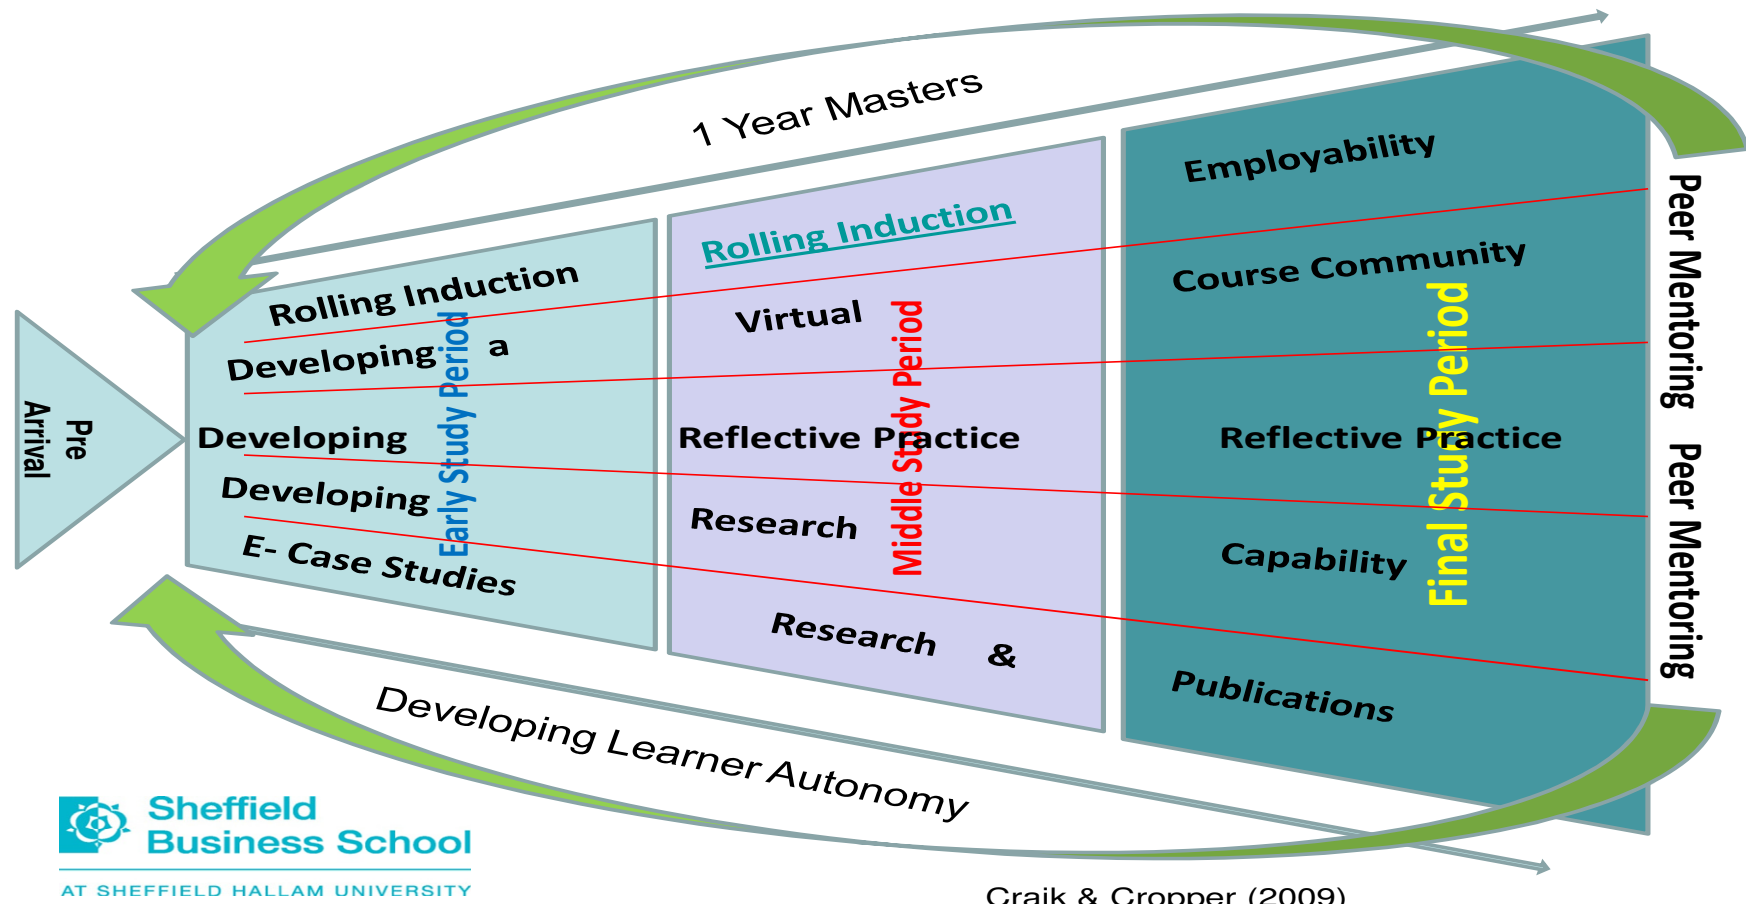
1 Year Masters

Pre Arrival

Rolling Induction

Developing a

Developing

Developing

E- Case Studies

Early Study Period

Rolling Induction

Virtual

Reflective Practice

Research

Research &

Middle Study Period

Employability

Course Community

Reflective Practice

Capability

Publications

Final Study Period

Peer Mentoring Peer Mentoring

Developing Learner Autonomy

Sheffield Business School
AT SHEFFIELD HALLAM UNIVERSITY

Craik & Cropper (2009)